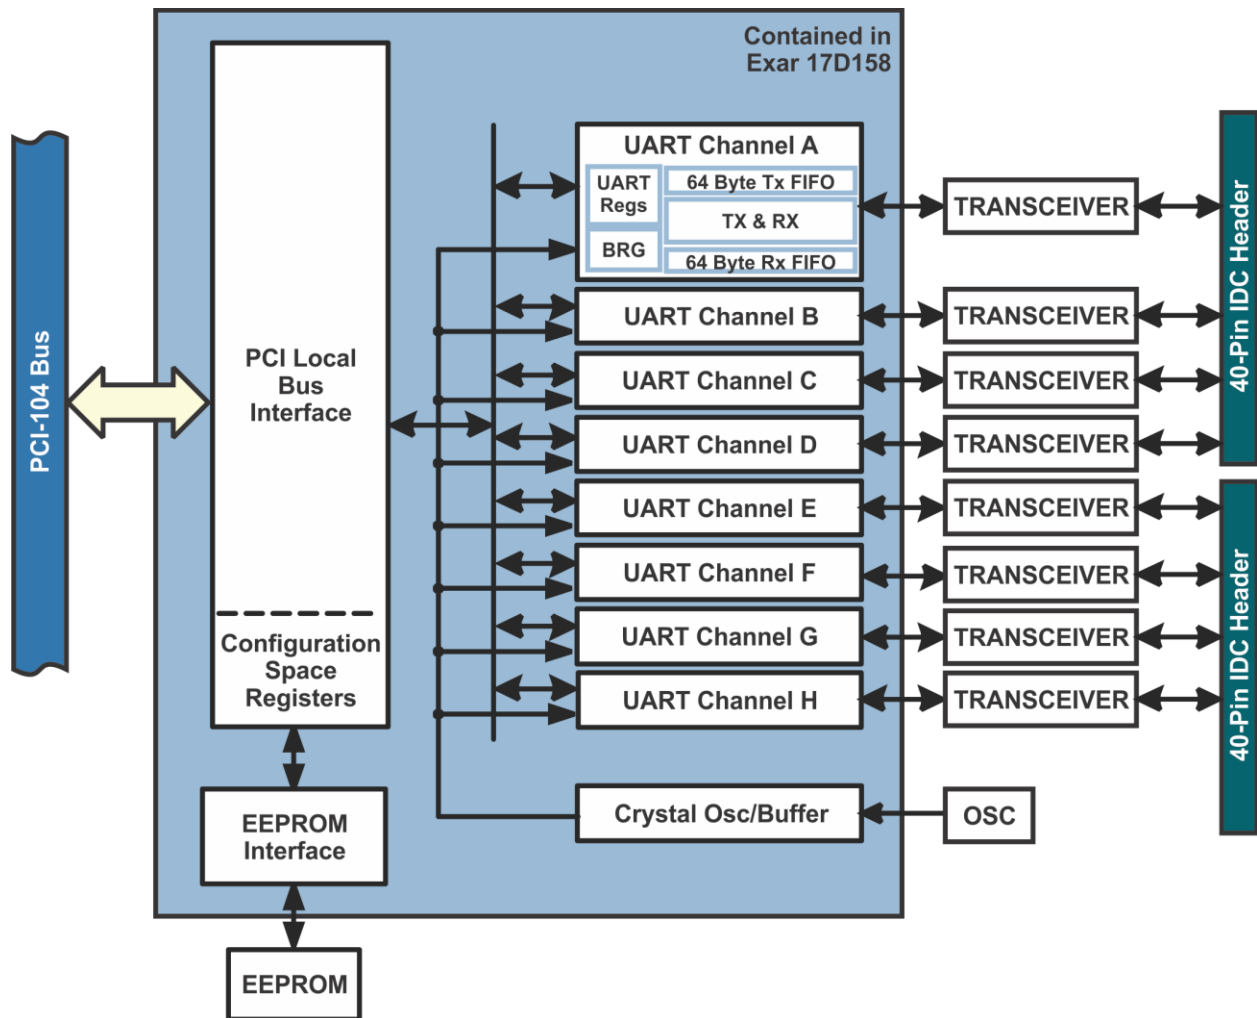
Contained in Exar 17D158

PCI-104 Bus

PCI Local Bus Interface

Configuration Space Registers

UART Channel A

UART Regs

BRG

64 Byte Tx FIFO

TX & RX

64 Byte Rx FIFO

UART Channel B

UART Channel C

UART Channel D

UART Channel E

UART Channel F

UART Channel G

UART Channel H

TRANSCEIVER

TRANSCEIVER

TRANSCEIVER

TRANSCEIVER

TRANSCEIVER

TRANSCEIVER

TRANSCEIVER

TRANSCEIVER

40-Pin IDC Header

40-Pin IDC Header

Crystal Osc/Buffer

OSC

EEPROM Interface

EEPROM